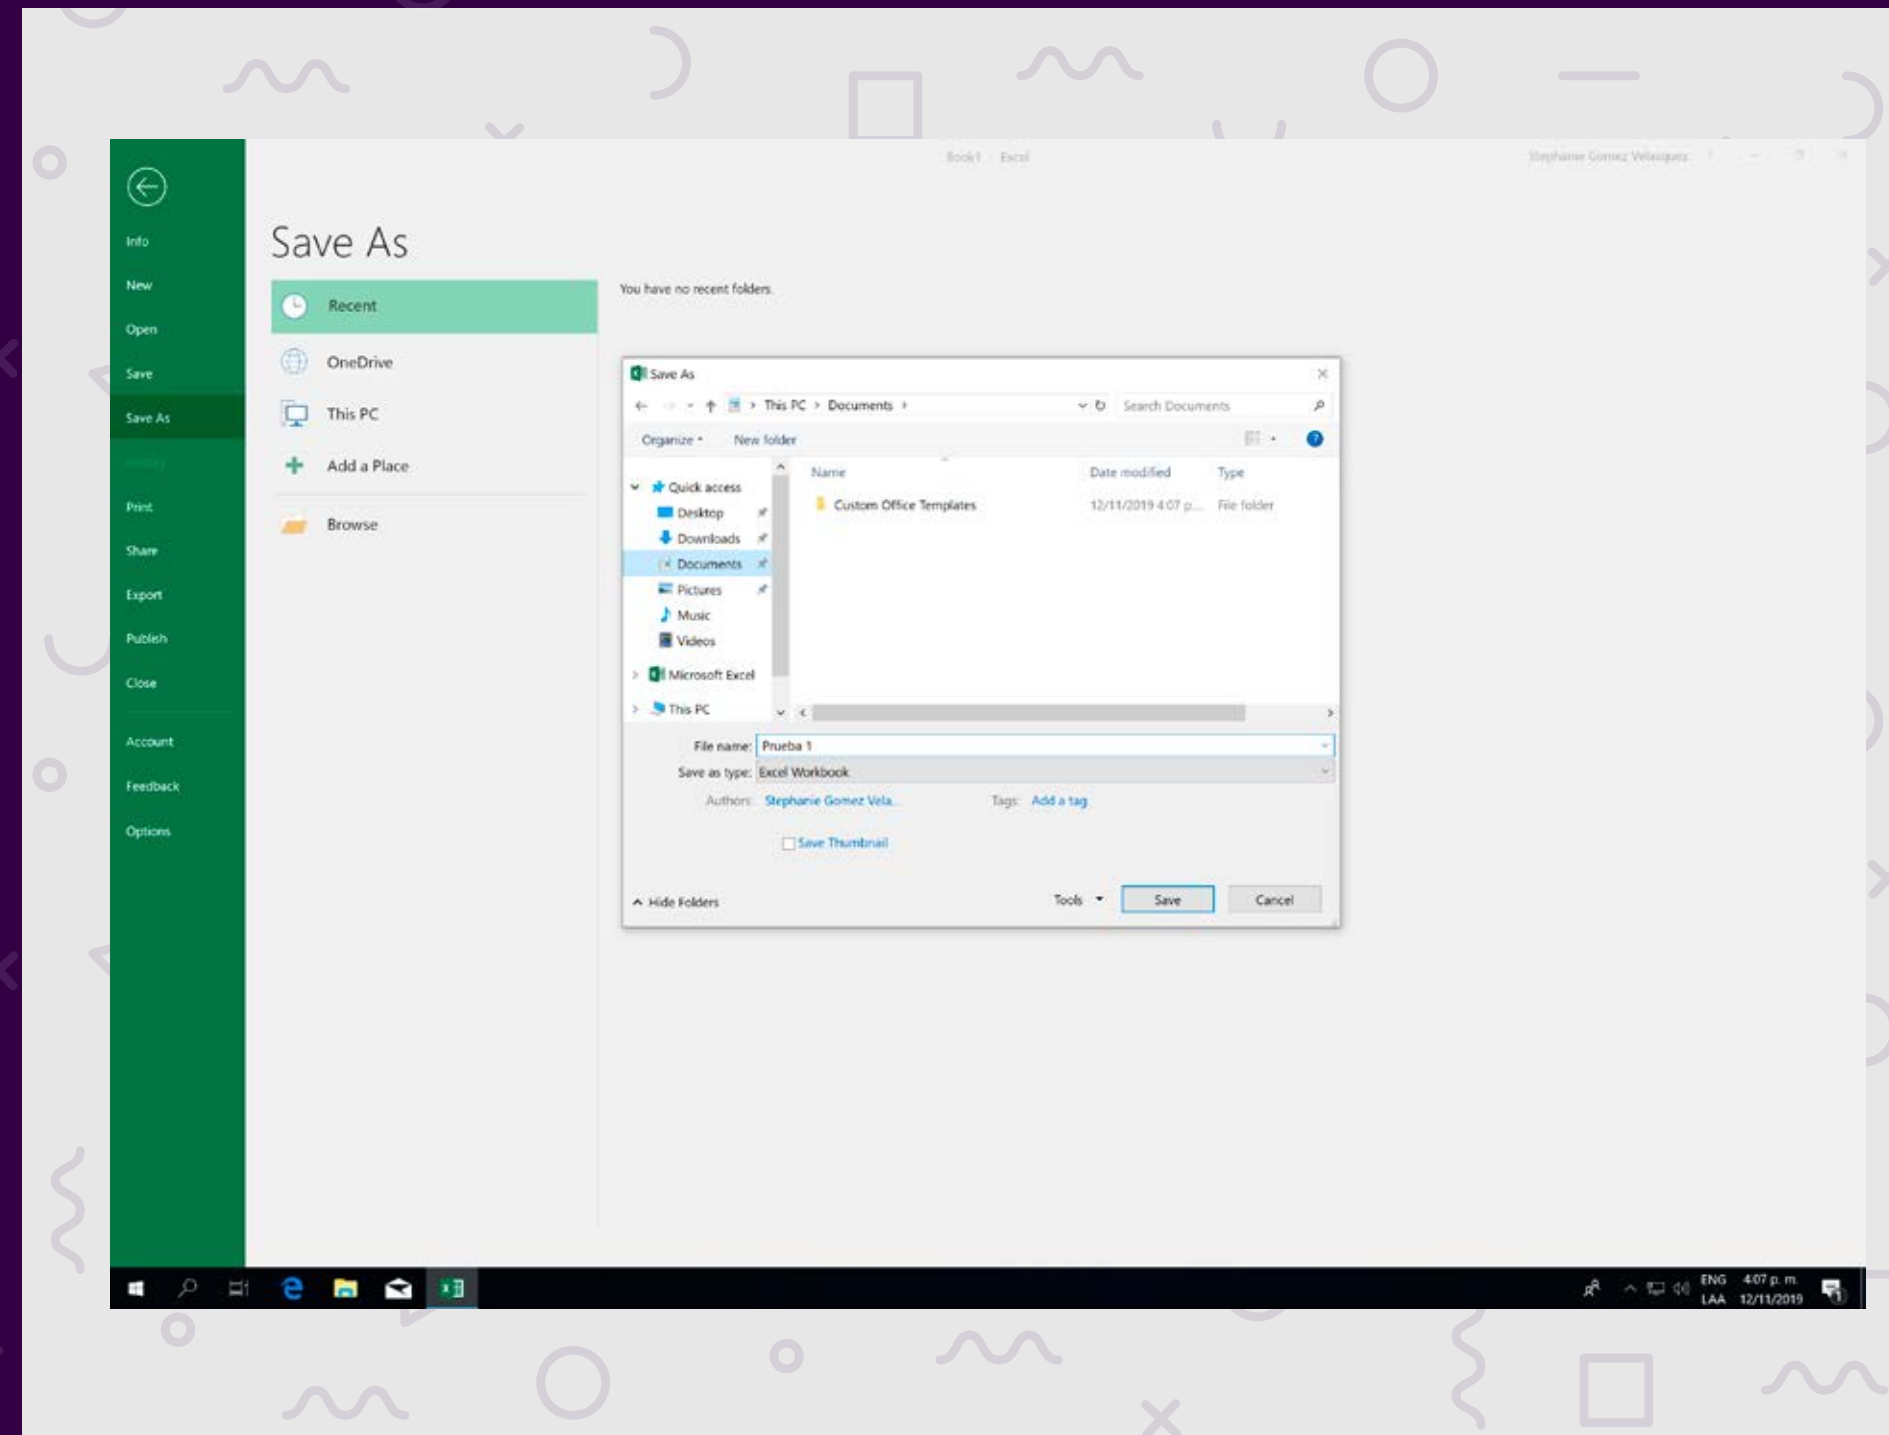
Book1 - Excel

Stephanie Gomez Velasquez

Info
New
Open
Save
Save As
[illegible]
Print
Share
Export
Publish
Close
Account
Feedback
Options

Save As

Recent
OneDrive
This PC
Add a Place
Browse

You have no recent folders.

Save As

This PC > Documents >

Search Documents

Organize ▾ New folder

Quick access
Desktop
Downloads
Documents
Pictures
Music
Videos
Microsoft Excel
This PC

| Name | Date modified | Type |
|---|---|---|
| Custom Office Templates | 12/11/2019 4:07 p.... | File folder |

File name: Prueba 1
Save as type: Excel Workbook
Authors: Stephanie Gomez Vela...
Tags: Add a tag
Save Thumbnail

Hide Folders
Tools
Save
Cancel

ENG LAA 4:07 p. m. 12/11/2019